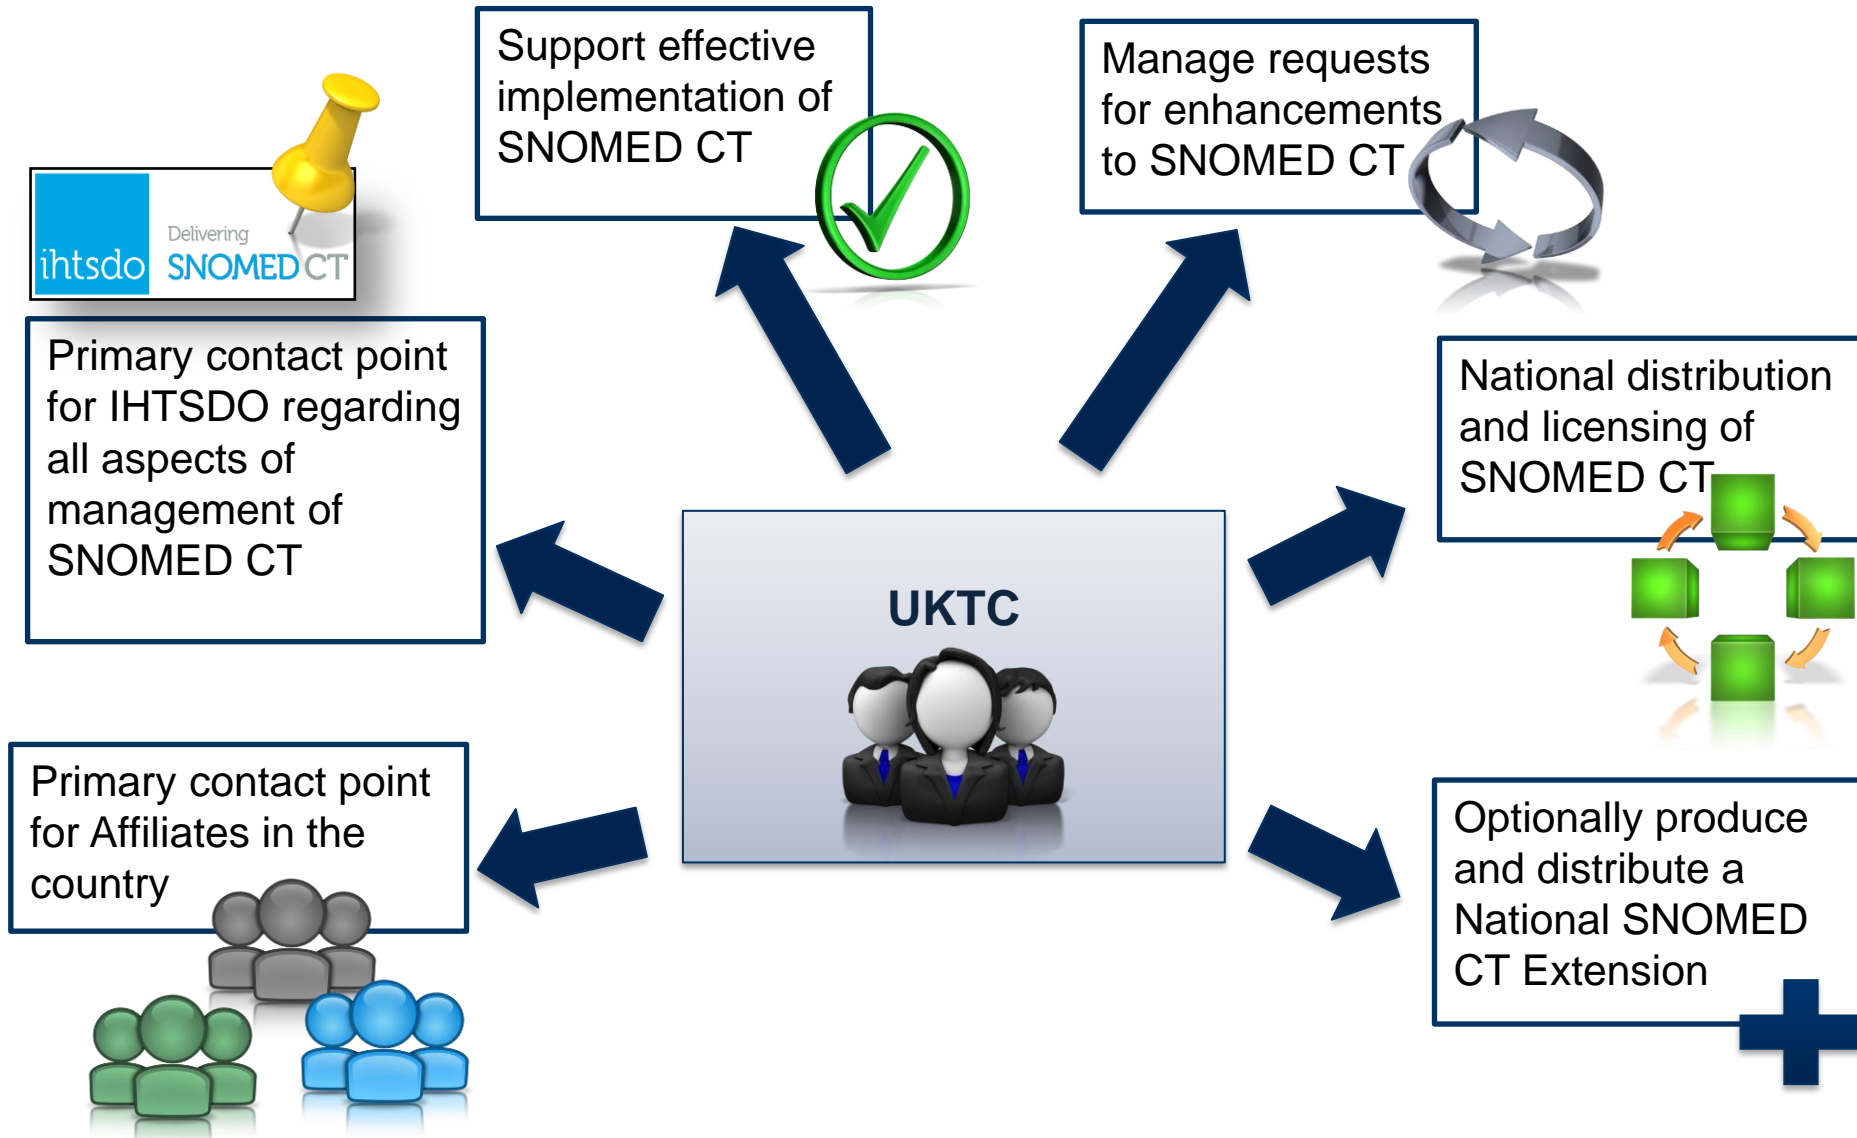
Support effective implementation of SNOMED CT

Manage requests for enhancements to SNOMED CT

ihtsdo Delivering SNOMED CT

Primary contact point for IHTSDO regarding all aspects of management of SNOMED CT

National distribution and licensing of SNOMED CT

UKTC

Primary contact point for Affiliates in the country

Optionally produce and distribute a National SNOMED CT Extension